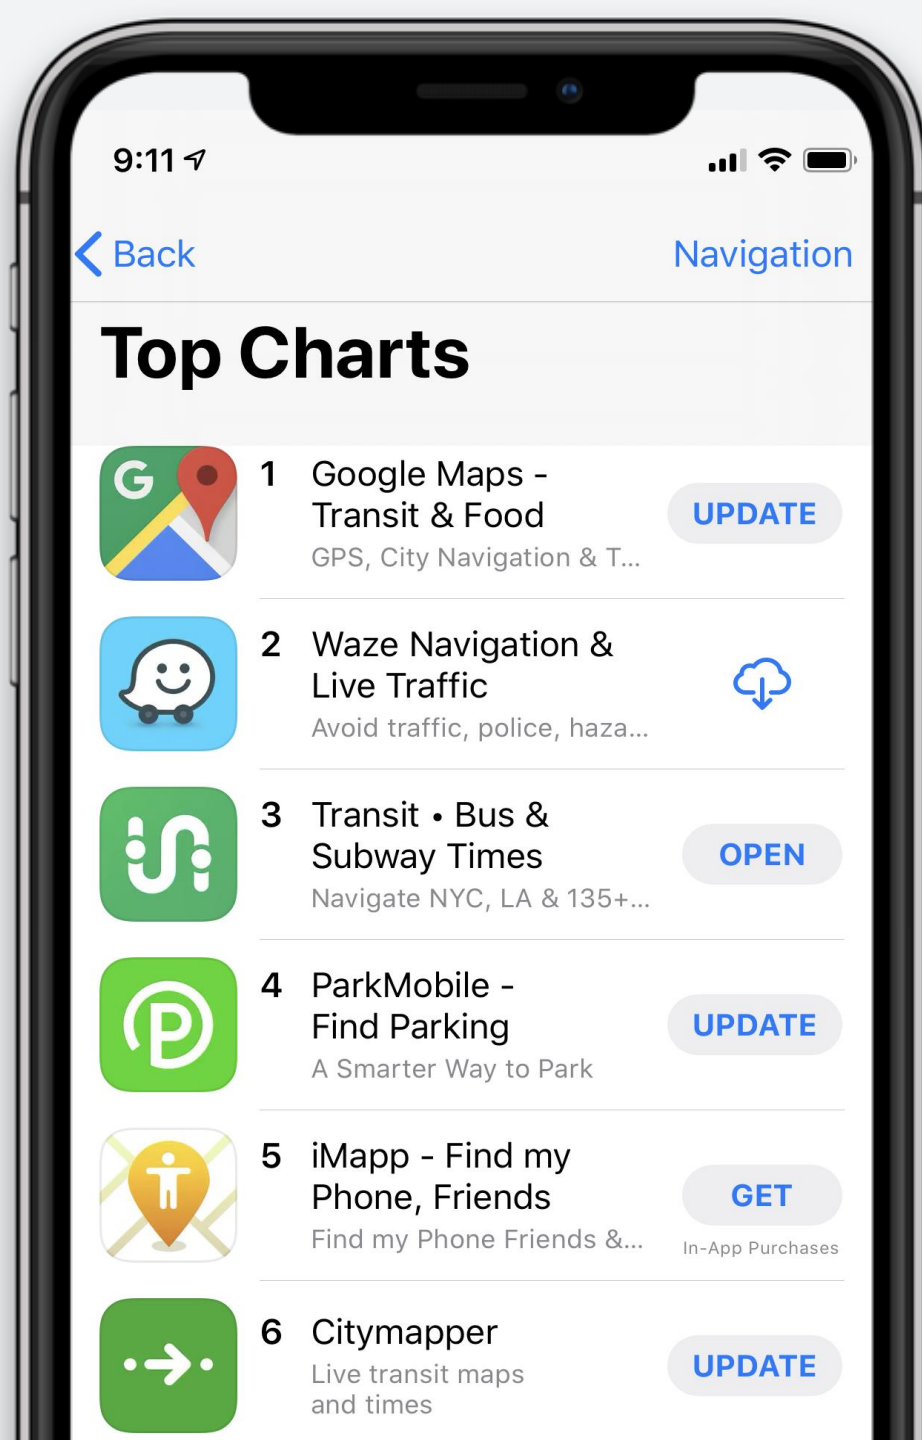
9:11

Back

Navigation

Top Charts

1 Google Maps - Transit & Food
GPS, City Navigation & T...
UPDATE

2 Waze Navigation & Live Traffic
Avoid traffic, police, haza...

3 Transit • Bus & Subway Times
Navigate NYC, LA & 135+...
OPEN

4 ParkMobile - Find Parking
A Smarter Way to Park
UPDATE

5 iMapp - Find my Phone, Friends
Find my Phone Friends &...
GET
In-App Purchases

6 Citymapper
Live transit maps and times
UPDATE